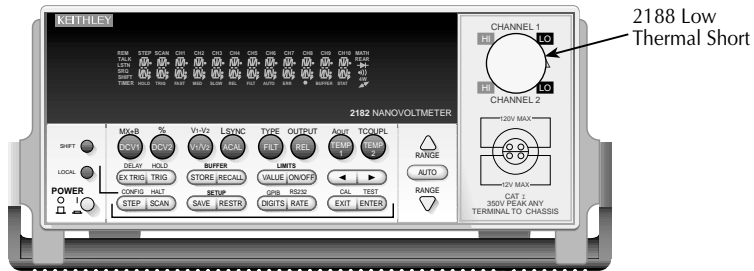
KEITHLEY

REM TALK LSTN SRQ SHIFT TIMER
STEP HOLD
SCAN TRIG
CH1 FAST
CH2 MED
CH3 SLOW
CH4 REL
CH5 FILT
CH6 AUTO
CH7 ERR
CH8
CH9 BUFFER
CH10 STAT
MATH REAR 4W

2182 NANOVOLTMETER

SHIFT
LOCAL
POWER

MX+B DCV1
% DCV2
V1-V2 V1/V2
LSYNC ACAL
TYPE FILT
OUTPUT REL
AOUT TEMP 1
TCOUPL TEMP 2

DELAY EX TRIG
HOLD TRIG
BUFFER
STORE
RECALL
LIMITS
VALUE
ON/OFF

CONFIG STEP
HALT SCAN
SETUP
SAVE
RESTR
GPIB DIGITS
RS232 RATE
CAL EXIT
TEST ENTER

RANGE
AUTO
RANGE

CHANNEL 1
HI
LO
HI
LO
CHANNEL 2
120V MAX
12V MAX
CAT I
350V PEAK ANY TERMINAL TO CHASSIS

2188 Low Thermal Short